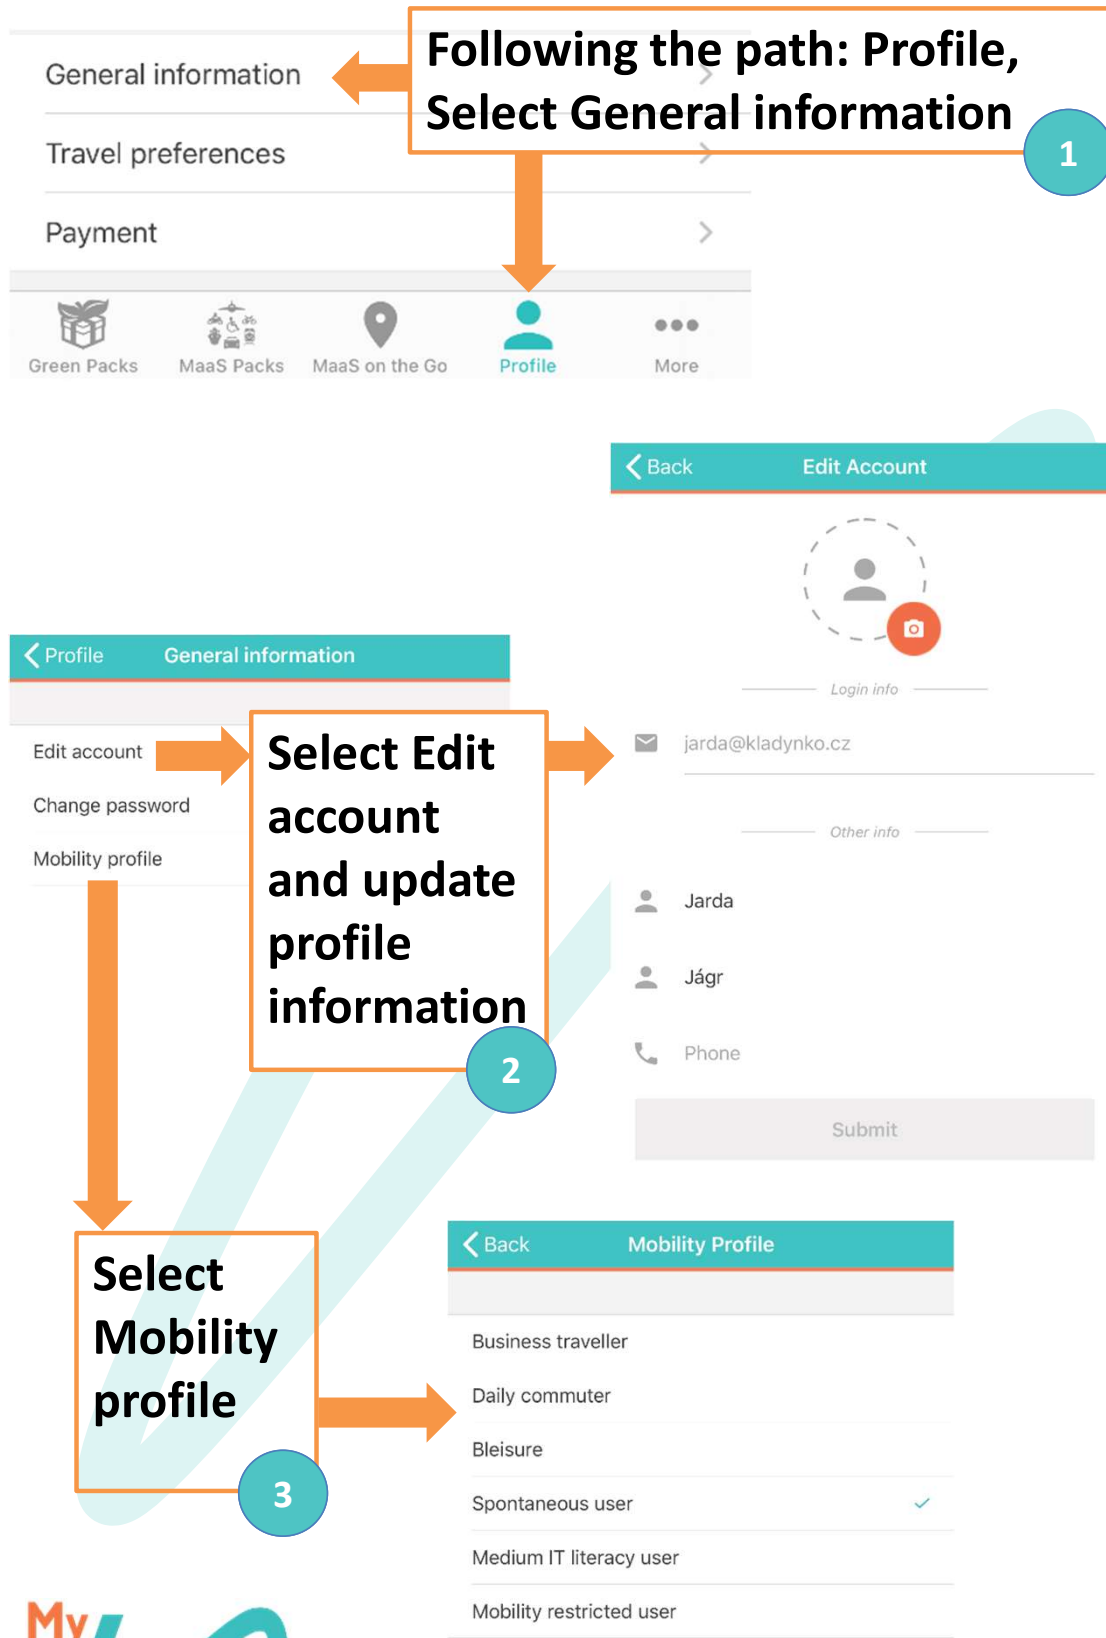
General information

Travel preferences

Payment

Following the path: Profile, Select General information

1

Green Packs MaaS Packs MaaS on the Go Profile More

Back Edit Account

Login info

jarda@kladynko.cz

Other info

Jarda

Jágr

Phone

Submit

Profile General information

Edit account

Change password

Mobility profile

Select Edit account and update profile information

2

Select Mobility profile

3

Back Mobility Profile

Business traveller

Daily commuter

Bleisure

Spontaneous user

Medium IT literacy user

Mobility restricted user

My